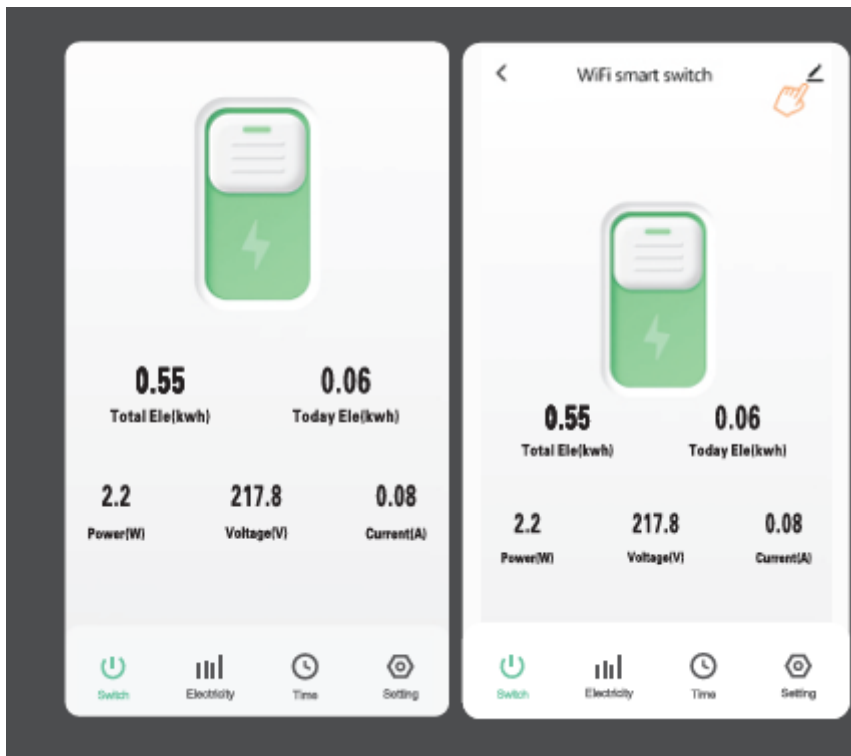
0.55
Total Ele(kwh)

0.06
Today Ele(kwh)

2.2
Power(W)

217.8
Voltage(V)

0.08
Current(A)

Switch
Electricity
Time
Setting

<
WiFi smart switch

0.55
Total Ele(kwh)

0.06
Today Ele(kwh)

2.2
Power(W)

217.8
Voltage(V)

0.08
Current(A)

Switch
Electricity
Time
Setting